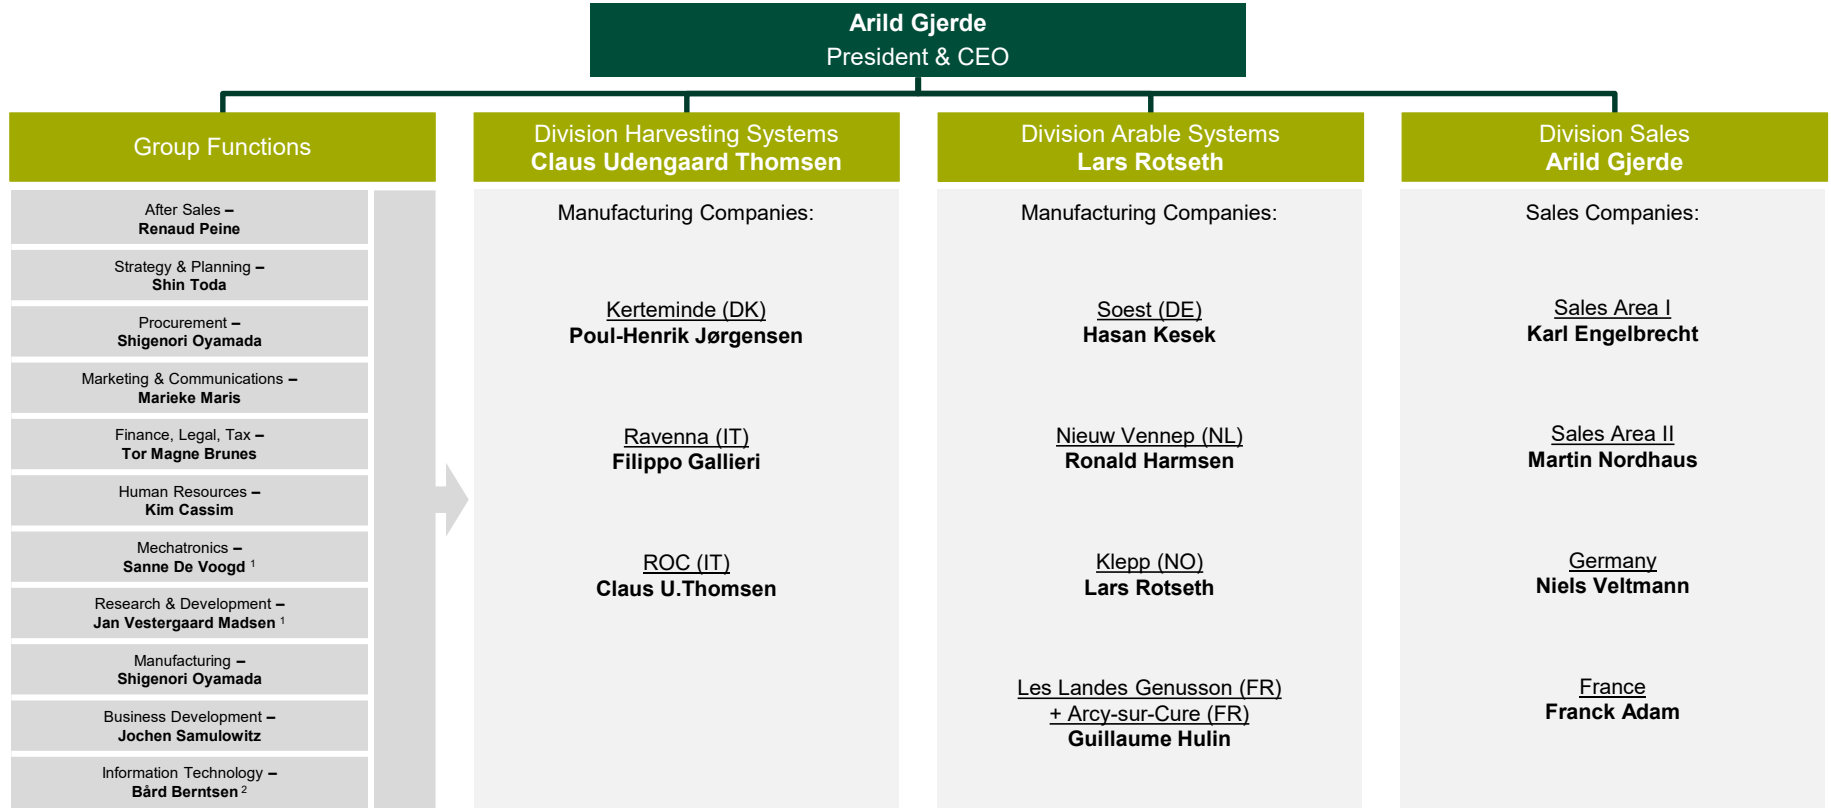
Arild Gjerde
President & CEO

Group Functions

After Sales –
Renaud Peine

Strategy & Planning –
Shin Toda

Procurement –
Shigenori Oyamada

Marketing & Communications –
Marieke Maris

Finance, Legal, Tax –
Tor Magne Brunes

Human Resources –
Kim Cassim

Mechatronics –
Sanne De Voogd $^1$

Research & Development –
Jan Vestergaard Madsen $^1$

Manufacturing –
Shigenori Oyamada

Business Development –
Jochen Samulowitz

Information Technology –
Bård Berntsen $^2$

Division Harvesting Systems
Claus Udengaard Thomsen

Manufacturing Companies:

Kerteminde (DK)
Poul-Henrik Jørgensen

Ravenna (IT)
Filippo Gallieri

ROC (IT)
Claus U.Thomsen

Division Arable Systems
Lars Rotseth

Manufacturing Companies:

Soest (DE)
Hasan Kesek

Nieuw Vennep (NL)
Ronald Harmsen

Klepp (NO)
Lars Rotseth

Les Landes Genusson (FR)
+ Arcy-sur-Cure (FR)
Guillaume Hulin

Division Sales
Arild Gjerde

Sales Companies:

Sales Area I
Karl Engelbrecht

Sales Area II
Martin Nordhaus

Germany
Niels Veltmann

France
Franck Adam